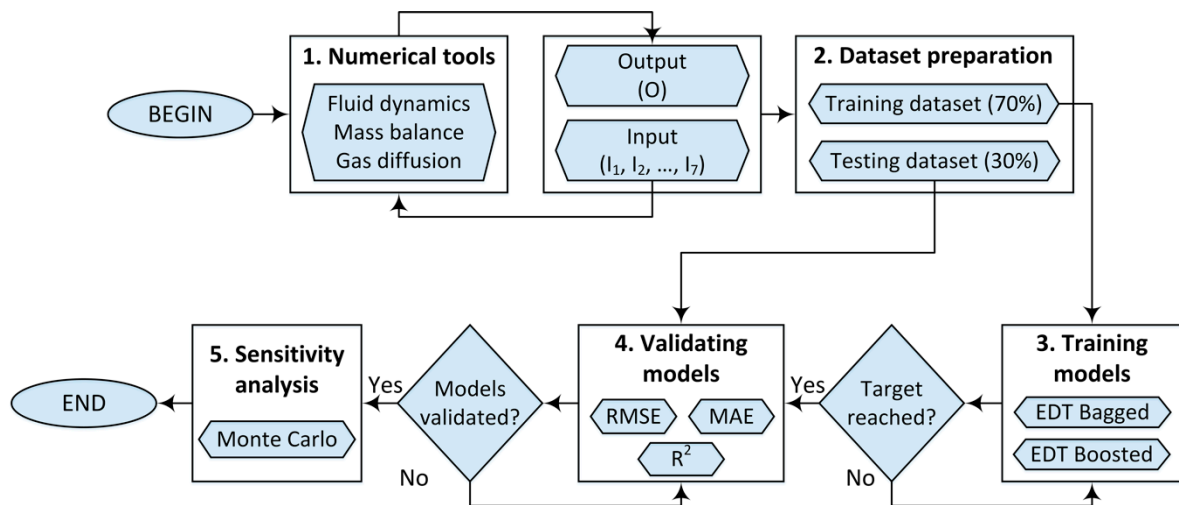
BEGIN

1. Numerical tools

Fluid dynamics
Mass balance
Gas diffusion

Output
(O)

Input
($I_1$, $I_2$, …, $I_7$)

2. Dataset preparation

Training dataset (70%)

Testing dataset (30%)

3. Training models

EDT Bagged

EDT Boosted

Target reached?

Yes

No

4. Validating models

RMSE

MAE

$R^2$

Models validated?

Yes

No

5. Sensitivity analysis

Monte Carlo

END